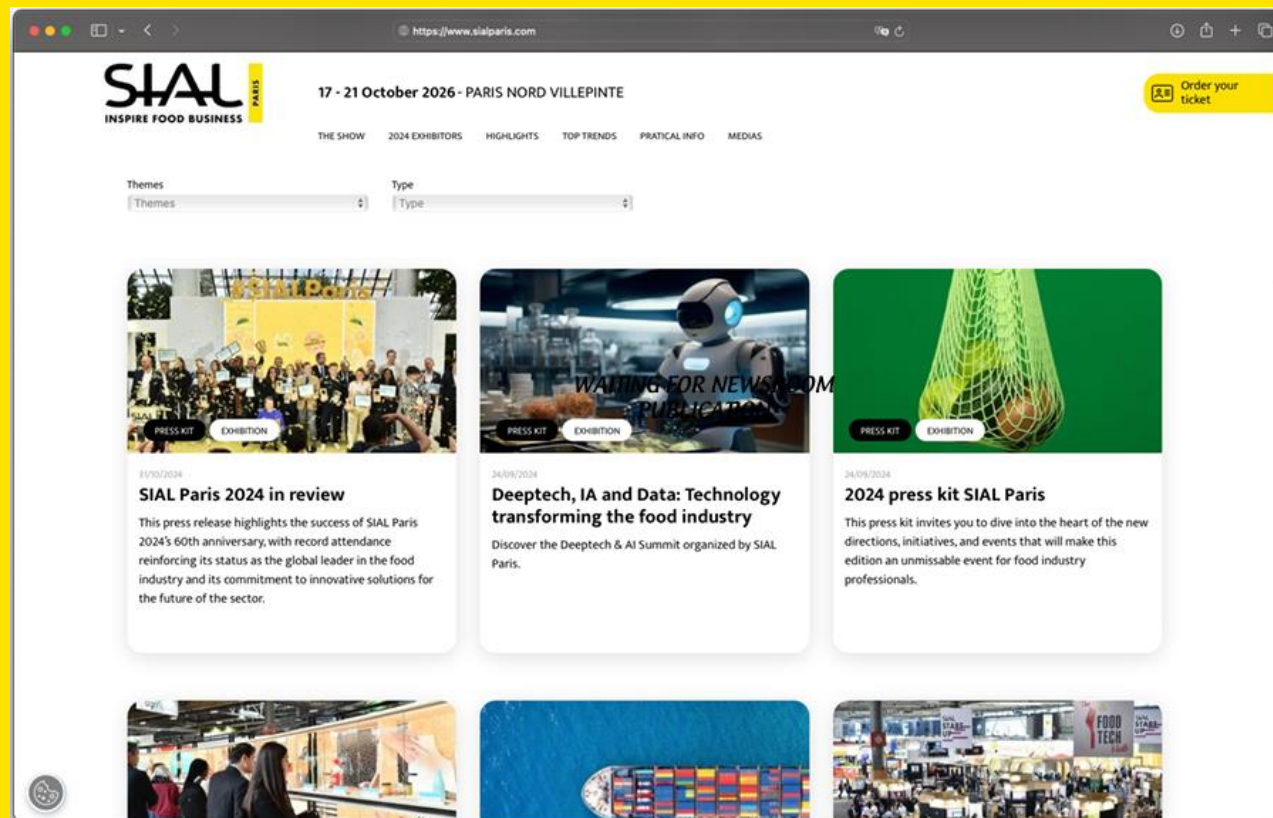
https://www.sialparis.com

SIAL PARIS
INSPIRE FOOD BUSINESS

17 - 21 October 2026 - PARIS NORD VILLEPINTE

Order your ticket

THE SHOW 2024 EXHIBITORS HIGHLIGHTS TOP TRENDS PRATICAL INFO MEDIAS

Themes
Themes

Type
Type

#SIALParis

PRESS KIT EXHIBITION

31/10/2024

SIAL Paris 2024 in review

This press release highlights the success of SIAL Paris 2024's 60th anniversary, with record attendance reinforcing its status as the global leader in the food industry and its commitment to innovative solutions for the future of the sector.

WAITING FOR NEWSROOM PUBLICATION

PRESS KIT EXHIBITION

24/09/2024

Deeptech, IA and Data: Technology transforming the food industry

Discover the Deeptech & AI Summit organized by SIAL Paris.

PRESS KIT EXHIBITION

24/09/2024

2024 press kit SIAL Paris

This press kit invites you to dive into the heart of the new directions, initiatives, and events that will make this edition an unmissable event for food industry professionals.

SIAL START-UP

FOOD TECH